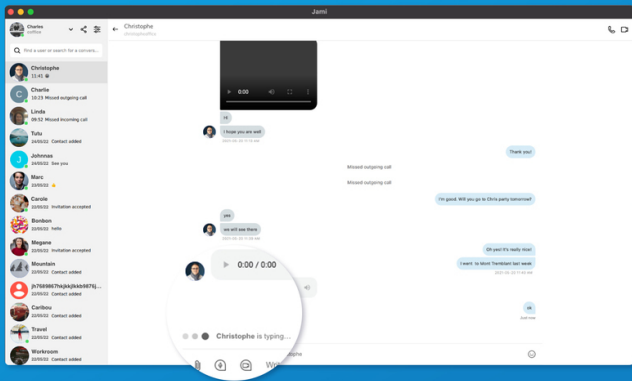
Jami

Charles
Offline

Find a user or search for a conversation

Christophe
11:41

Charlie
10:23 Missed outgoing call

Linda
09:52 Missed incoming call

Tutu
24/05/22 Contact added

Johnnas
24/05/22 See you

Marc
22/05/22

Carole
22/05/22 Invitation accepted

Bonbon
22/05/22 hello

Megane
22/05/22 Invitation accepted

Mountain
22/05/22 Contact added

jh7689867hkjkkjkkb9876j...
22/05/22 Contact added

Caribou
22/05/22 Contact added

Travel
22/05/22 Contact added

Workroom
22/05/22 Contact added

Christophe

0:00

Hi

I hope you are well

Thank you!

Missed outgoing call

Missed outgoing call

I'm good. Will you go to Chris party tomorrow?

yes

we will see there

Oh yes! It's really nice!

I went to Mont Tremblant last week

0:00 / 0:00

ok

Just now

Christophe is typing...

Wr